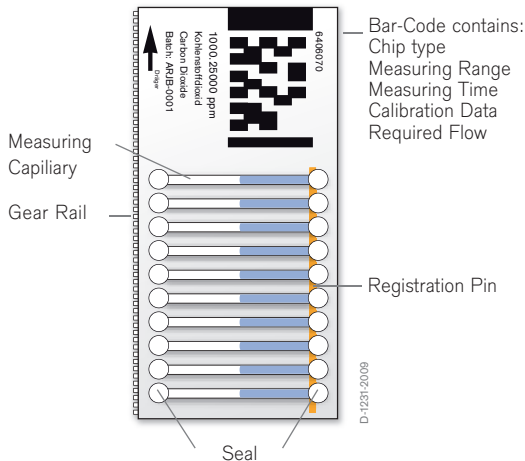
6406070

1000..25000 ppm
Kohlenstoffdioxid
Carbon Dioxide
Batch: ARUB-0001

Dräger

Bar-Code contains:
Chip type
Measuring Range
Measuring Time
Calibration Data
Required Flow

Measuring Capiliary

Gear Rail

Registration Pin

D-1231-2009

Seal